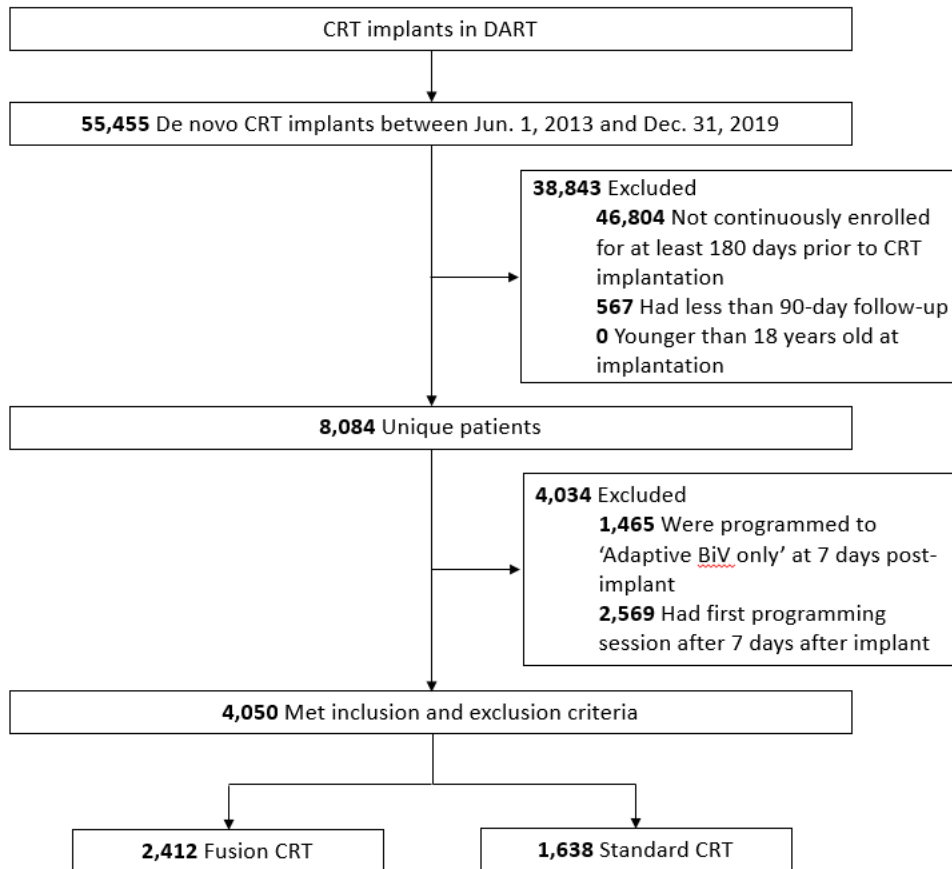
CRT implants in DART

**55,455** De novo CRT implants between Jun. 1, 2013 and Dec. 31, 2019

**38,843** Excluded
**46,804** Not continuously enrolled for at least 180 days prior to CRT implantation
**567** Had less than 90-day follow-up
**0** Younger than 18 years old at implantation

**8,084** Unique patients

**4,034** Excluded
**1,465** Were programmed to 'Adaptive BiV only' at 7 days post-implant
**2,569** Had first programming session after 7 days after implant

**4,050** Met inclusion and exclusion criteria

**2,412** Fusion CRT

**1,638** Standard CRT